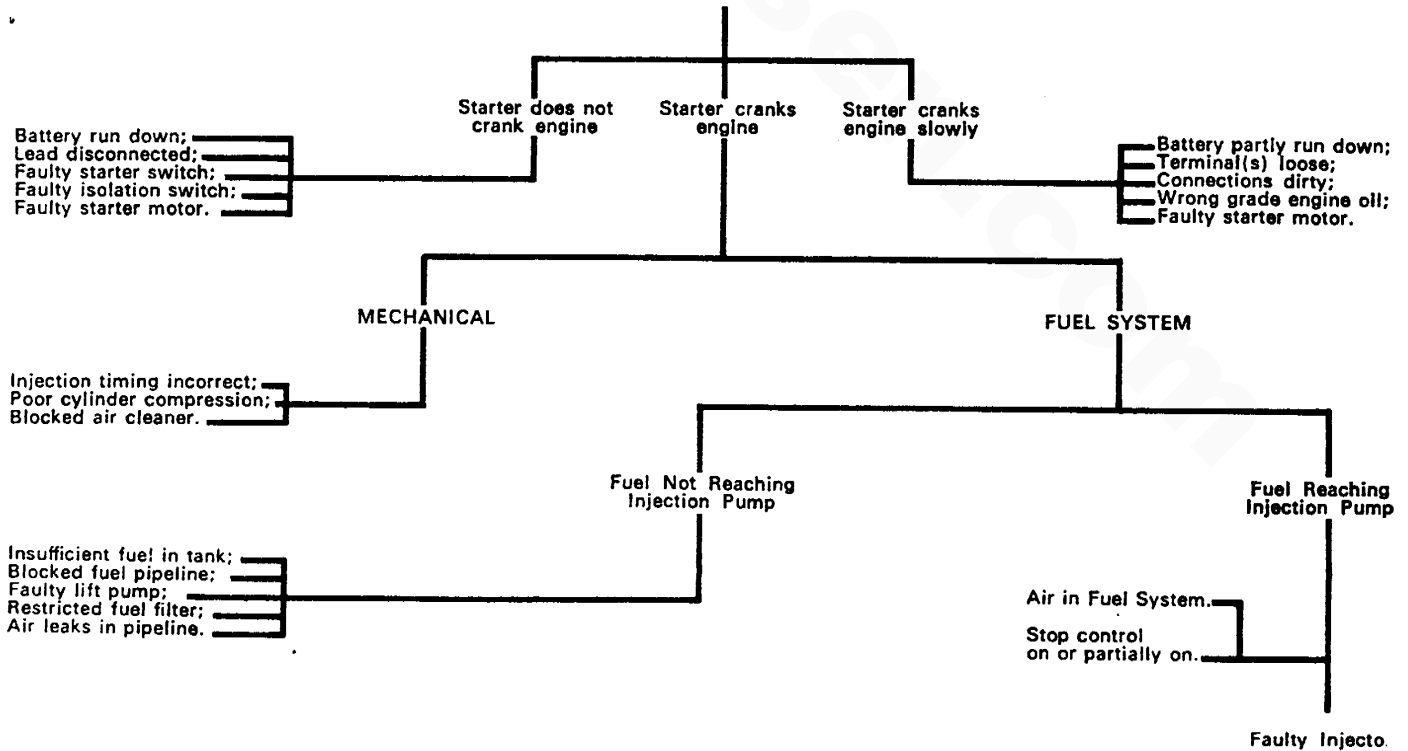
Starter does not crank engine

Starter cranks engine

Starter cranks engine slowly

Battery run down;
Lead disconnected;
Faulty starter switch;
Faulty isolation switch;
Faulty starter motor.

Battery partly run down;
Terminal(s) loose;
Connections dirty;
Wrong grade engine oil;
Faulty starter motor.

MECHANICAL

FUEL SYSTEM

Injection timing incorrect;
Poor cylinder compression;
Blocked air cleaner.

Fuel Not Reaching Injection Pump

Fuel Reaching Injection Pump

Insufficient fuel in tank;
Blocked fuel pipeline;
Faulty lift pump;
Restricted fuel filter;
Air leaks in pipeline.

Air in Fuel System.

Stop control on or partially on.

Faulty Injecto.